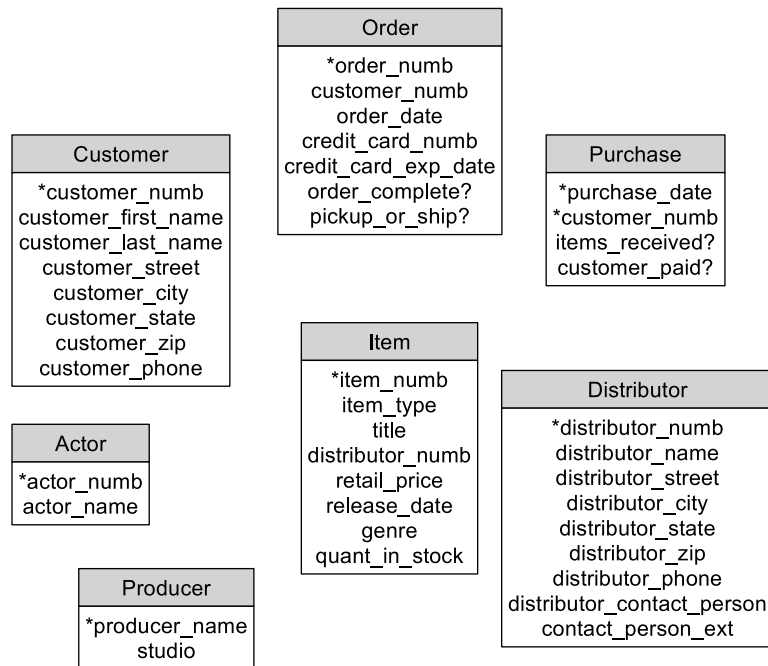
Order
*order_numb
customer_numb
order_date
credit_card_numb
credit_card_exp_date
order_complete?
pickup_or_ship?

Customer
*customer_numb
customer_first_name
customer_last_name
customer_street
customer_city
customer_state
customer_zip
customer_phone

Purchase
*purchase_date
*customer_numb
items_received?
customer_paid?

Item
*item_numb
item_type
title
distributor_numb
retail_price
release_date
genre
quant_in_stock

Distributor
*distributor_numb
distributor_name
distributor_street
distributor_city
distributor_state
distributor_zip
distributor_phone
distributor_contact_person
contact_person_ext

Actor
*actor_numb
actor_name

Producer
*producer_name
studio